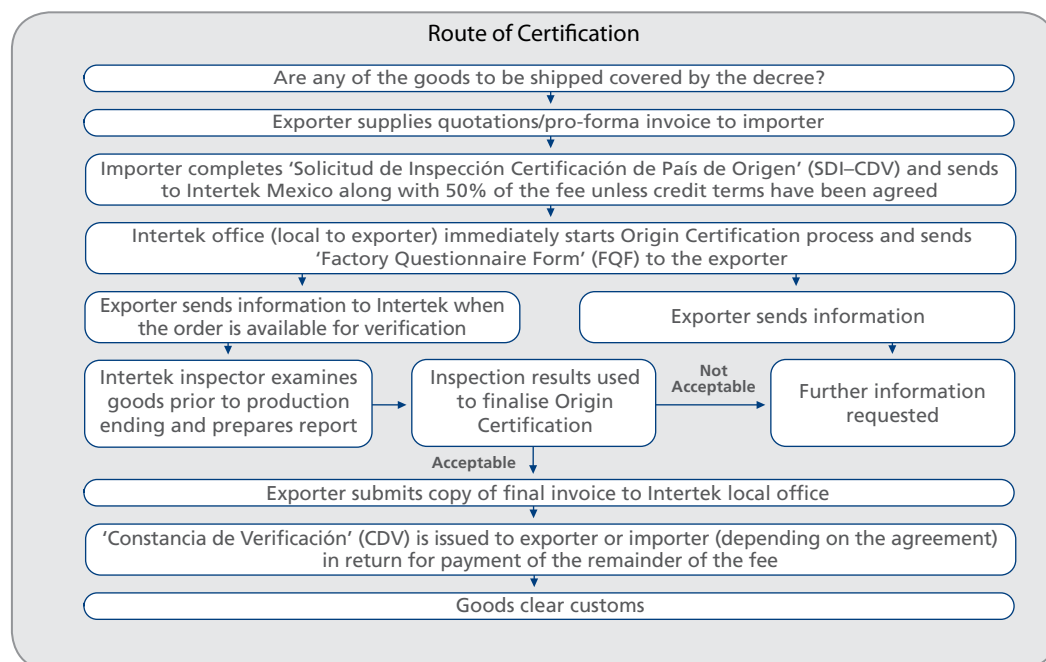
Route of Certification

Are any of the goods to be shipped covered by the decree?

Exporter supplies quotations/pro-forma invoice to importer

Importer completes 'Solicitud de Inspección Certificación de País de Origen' (SDI–CDV) and sends to Intertek Mexico along with 50% of the fee unless credit terms have been agreed

Intertek office (local to exporter) immediately starts Origin Certification process and sends 'Factory Questionnaire Form' (FQF) to the exporter

Exporter sends information to Intertek when the order is available for verification

Exporter sends information

Intertek inspector examines goods prior to production ending and prepares report

Inspection results used to finalise Origin Certification

Not Acceptable

Further information requested

Acceptable

Exporter submits copy of final invoice to Intertek local office

'Constancia de Verificación' (CDV) is issued to exporter or importer (depending on the agreement) in return for payment of the remainder of the fee

Goods clear customs